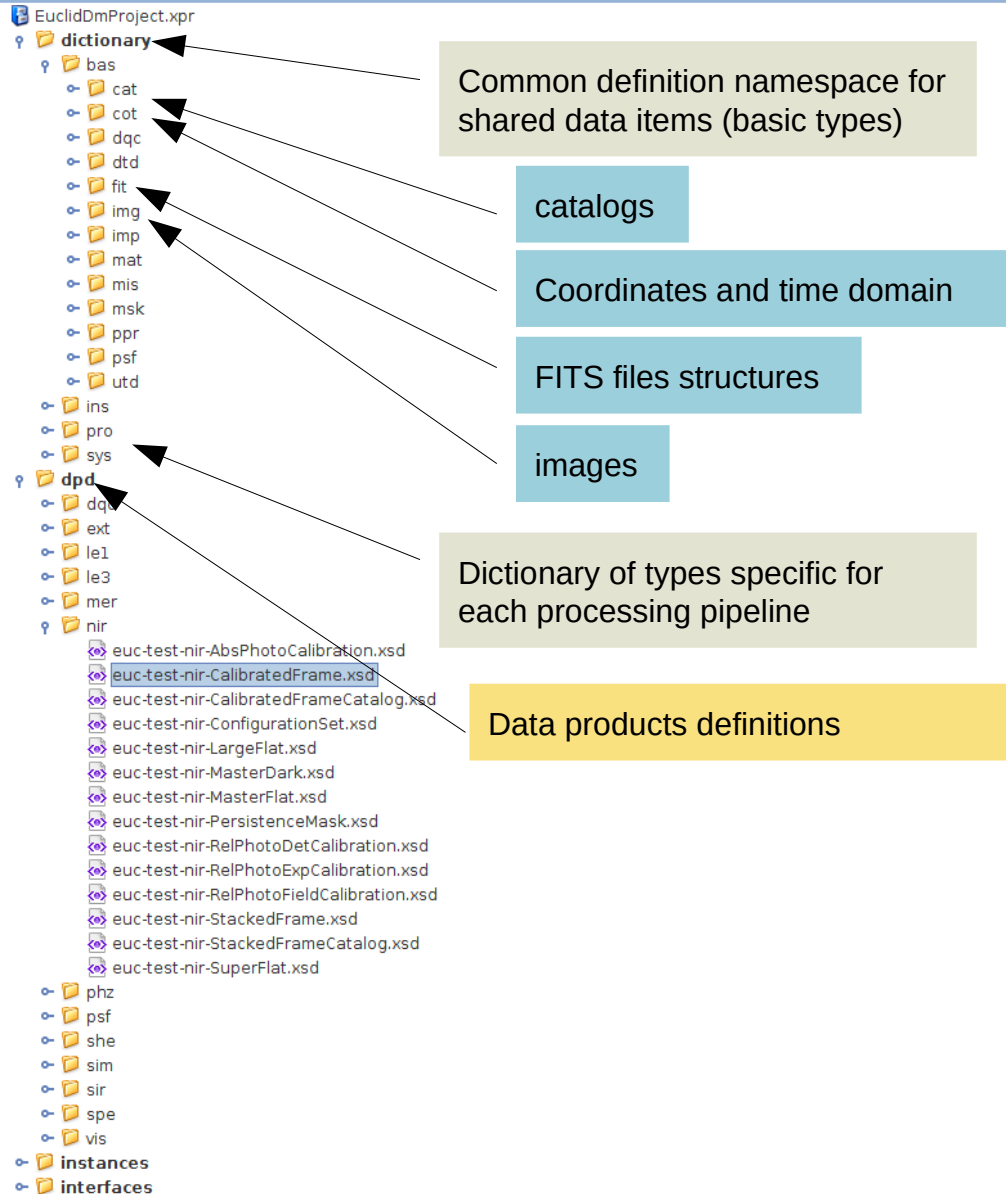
EuclidDmProject.xpr
dictionary
bas
cat
cot
dqc
dtd
fit
img
imp
mat
mis
msk
ppr
psf
utd
ins
pro
sys
dpd
dqc
ext
le1
le3
mer
nir
euc-test-nir-AbsPhotoCalibration.xsd
euc-test-nir-CalibratedFrame.xsd
euc-test-nir-CalibratedFrameCatalog.xsd
euc-test-nir-ConfigurationSet.xsd
euc-test-nir-LargeFlat.xsd
euc-test-nir-MasterDark.xsd
euc-test-nir-MasterFlat.xsd
euc-test-nir-PersistenceMask.xsd
euc-test-nir-RelPhotoDetCalibration.xsd
euc-test-nir-RelPhotoExpCalibration.xsd
euc-test-nir-RelPhotoFieldCalibration.xsd
euc-test-nir-StackedFrame.xsd
euc-test-nir-StackedFrameCatalog.xsd
euc-test-nir-SuperFlat.xsd
phz
psf
she
sim
sir
spe
vis
instances
interfaces

Common definition namespace for shared data items (basic types)

catalogs

Coordinates and time domain

FITS files structures

images

Dictionary of types specific for each processing pipeline

Data products definitions